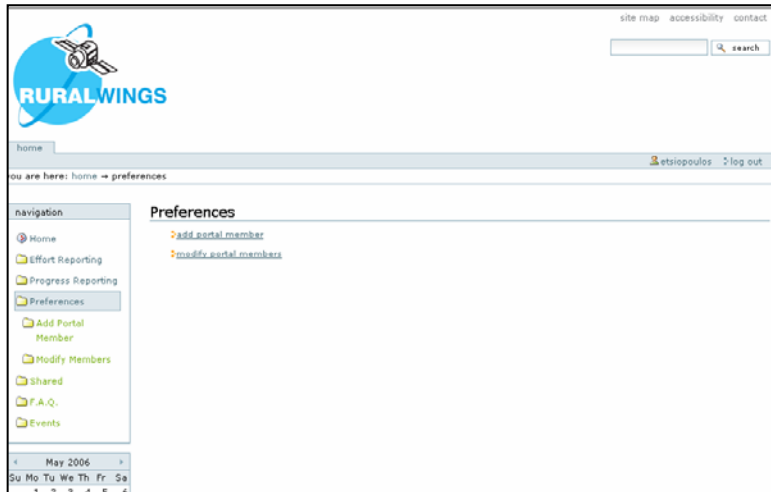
site map accessibility contact

search

RURALWINGS

home

etsiopoulos log out

ou are here: home → preferences

navigation

Home

Effort Reporting

Progress Reporting

Preferences

Add Portal Member

Modify Members

Shared

F.A.Q.

Events

Preferences

add portal member

modify portal members

« May 2006 »

| Su | Mo | Tu | We | Th | Fr | Sa |
|---|---|---|---|---|---|---|
| | 1 | 2 | 3 | 4 | 5 | 6 |